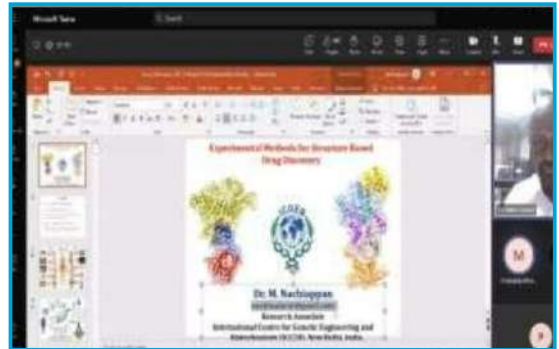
Microsoft Teams

Experimental Methods for Structure Based Drug Discovery

ICGEB

Dr. M. Nachiappan
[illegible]
Research Associate
International Centre for Genetic Engineering and Biotechnology (ICGEB), New Delhi, India.

M